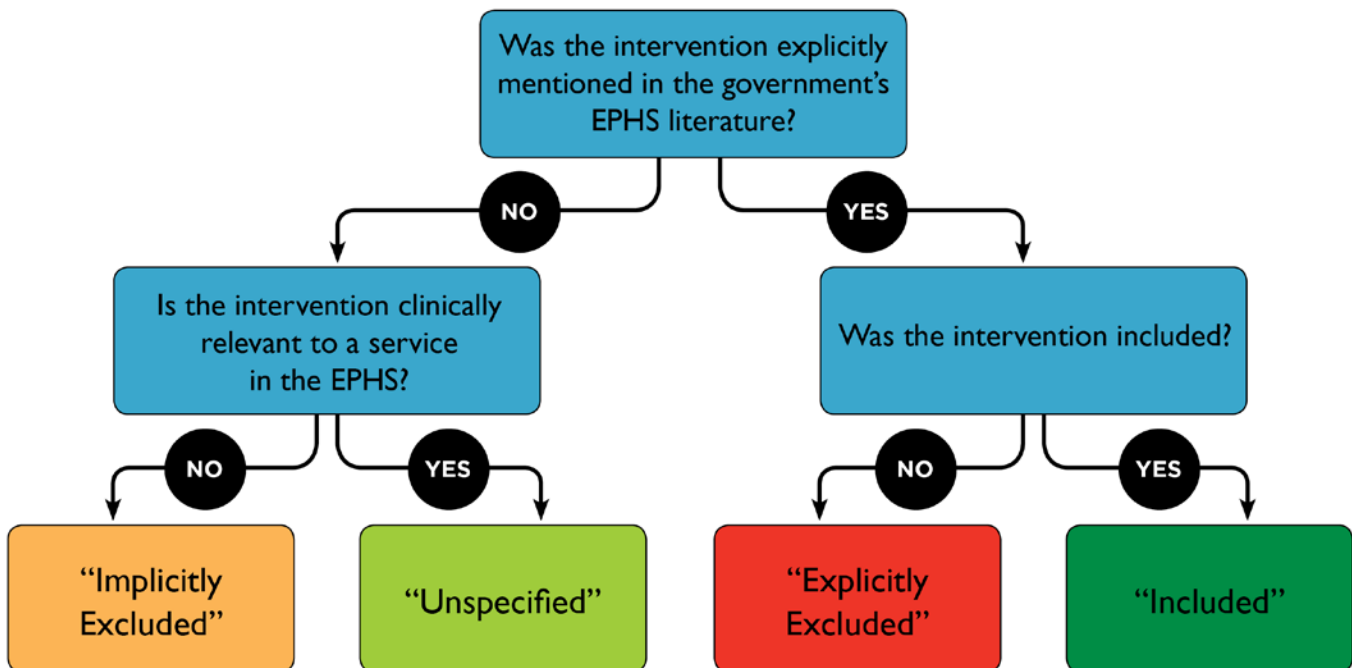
Was the intervention explicitly mentioned in the government's EPHS literature?

NO

YES

Is the intervention clinically relevant to a service in the EPHS?

Was the intervention included?

NO

YES

NO

YES

"Implicitly Excluded"

"Unspecified"

"Explicitly Excluded"

"Included"